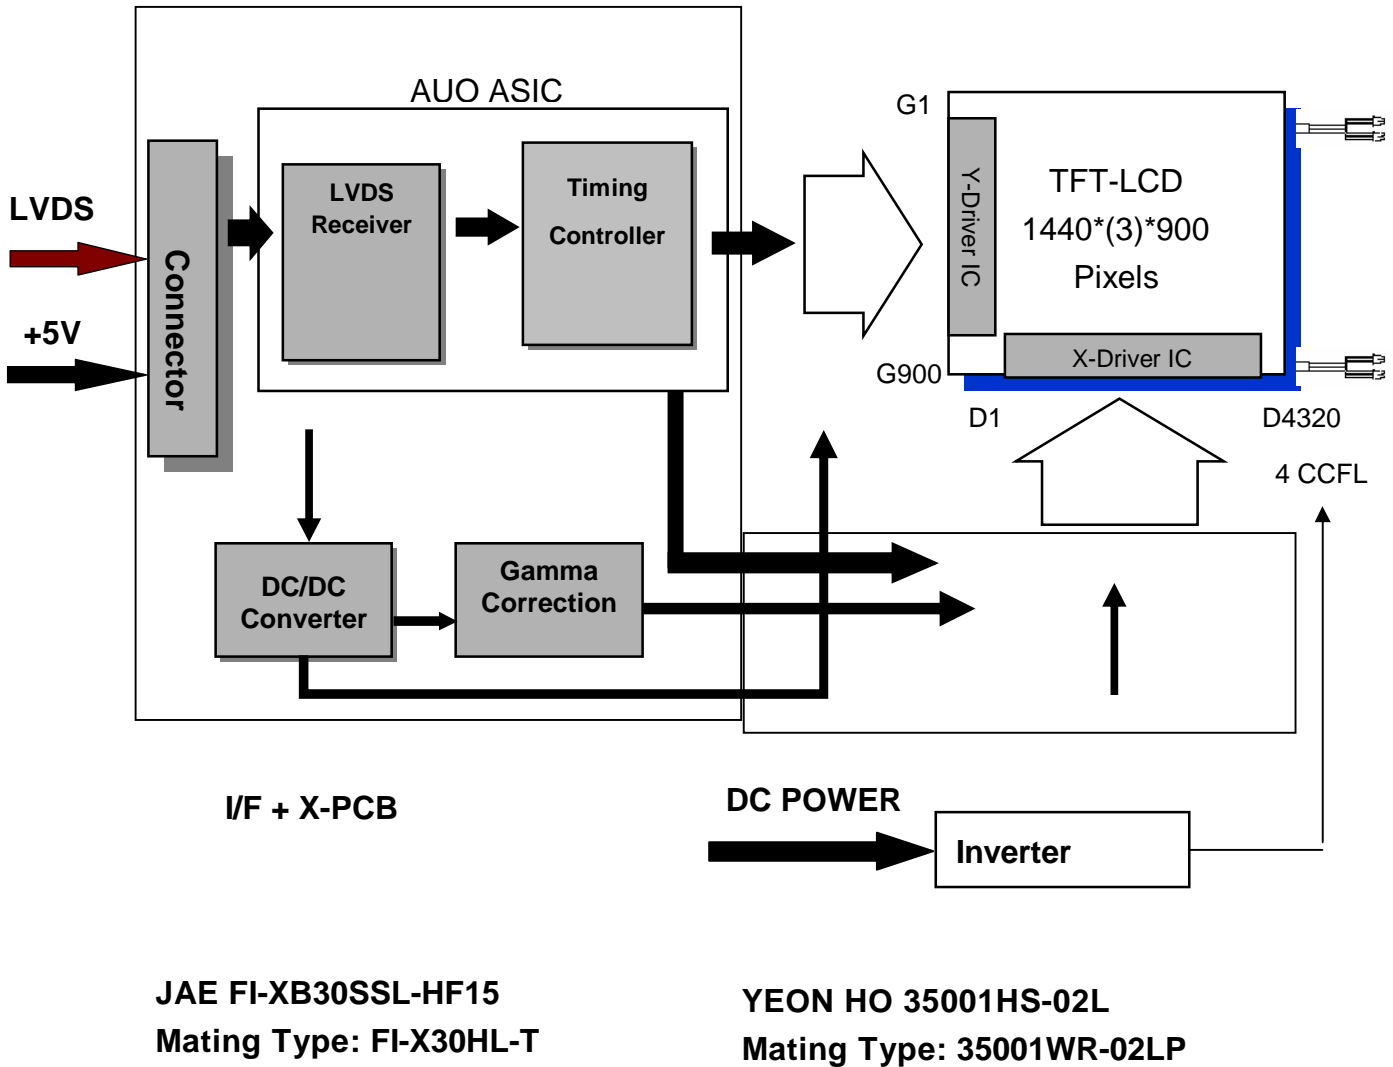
AUO ASIC

LVDS

+5V

Connector

LVDS Receiver

Timing Controller

G1

Y-Driver IC

TFT-LCD
1440*(3)*900
Pixels

G900

X-Driver IC

D1

D4320

4 CCFL

DC/DC Converter

Gamma Correction

I/F + X-PCB

DC POWER

Inverter

JAE FI-XB30SSL-HF15
Mating Type: FI-X30HL-T

YEON HO 35001HS-02L
Mating Type: 35001WR-02LP